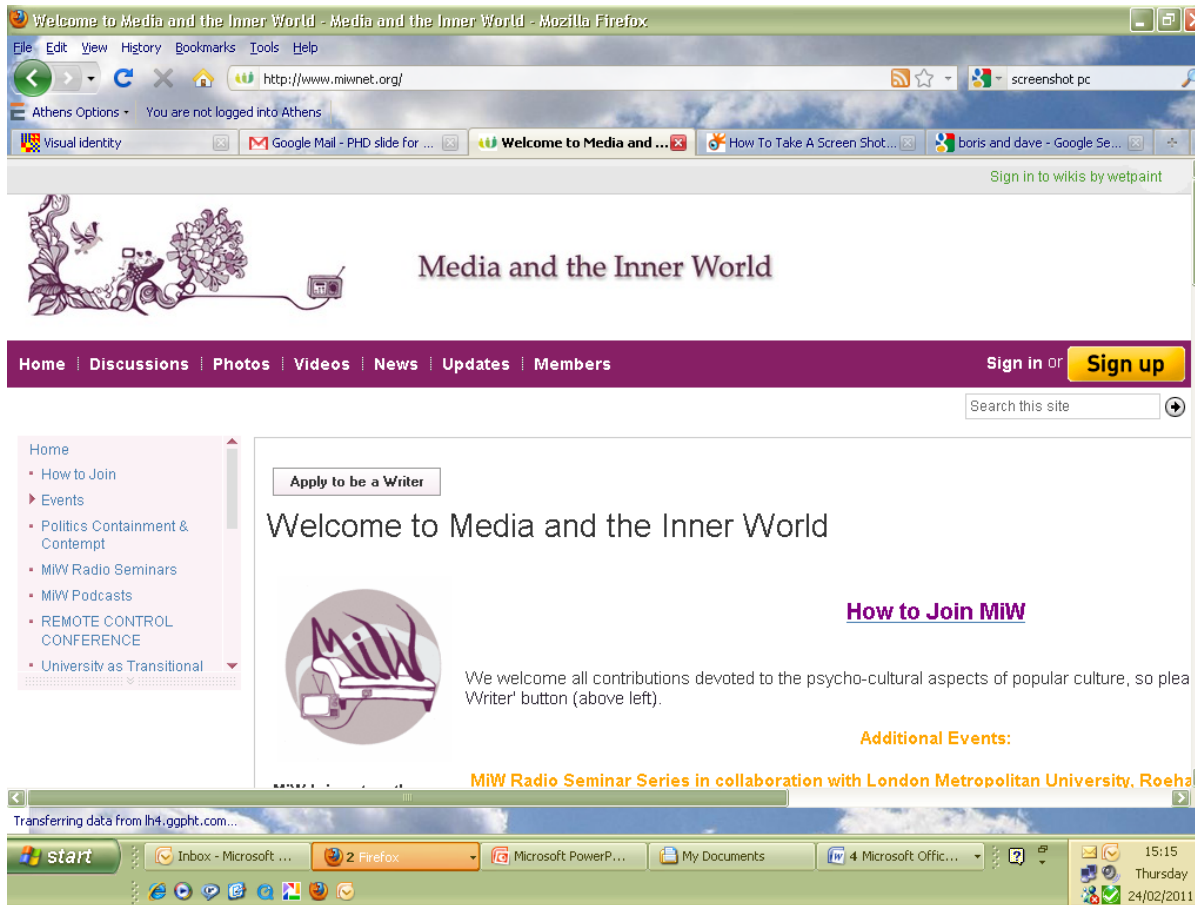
Welcome to Media and the Inner World - Media and the Inner World - Mozilla Firefox

File Edit View History Bookmarks Tools Help

http://www.miwnet.org/

screenshot pc

Athens Options • You are not logged into Athens

Visual identity | Google Mail - PHD slide for ... | Welcome to Media and ... | How To Take A Screen Shot... | boris and dave - Google Se...

Sign in to wikis by wetpaint

Media and the Inner World

Home | Discussions | Photos | Videos | News | Updates | Members

Sign in or Sign up

Search this site

Home
How to Join
Events
Politics Containment & Contempt
MiW Radio Seminars
MiW Podcasts
REMOTE CONTROL CONFERENCE
University as Transitional

Apply to be a Writer

Welcome to Media and the Inner World

How to Join MiW

We welcome all contributions devoted to the psycho-cultural aspects of popular culture, so plea Writer' button (above left).

Additional Events:

MiW Radio Seminar Series in collaboration with London Metropolitan University, Roeha

Transferring data from lh4.ggpht.com...

start | Inbox - Microsoft ... | 2 Firefox | Microsoft PowerP... | My Documents | 4 Microsoft Offic...

15:15
Thursday
24/02/2011